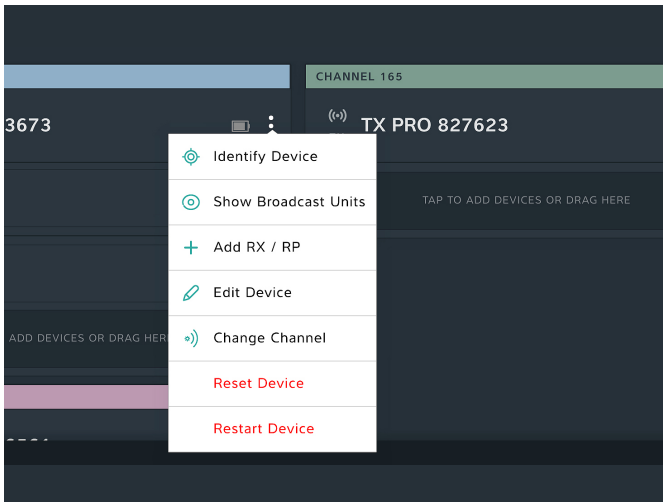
3673

CHANNEL 165

TX PRO 827623

TAP TO ADD DEVICES OR DRAG HERE

ADD DEVICES OR DRAG HERE

Identify Device

Show Broadcast Units

Add RX / RP

Edit Device

Change Channel

Reset Device

Restart Device

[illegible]